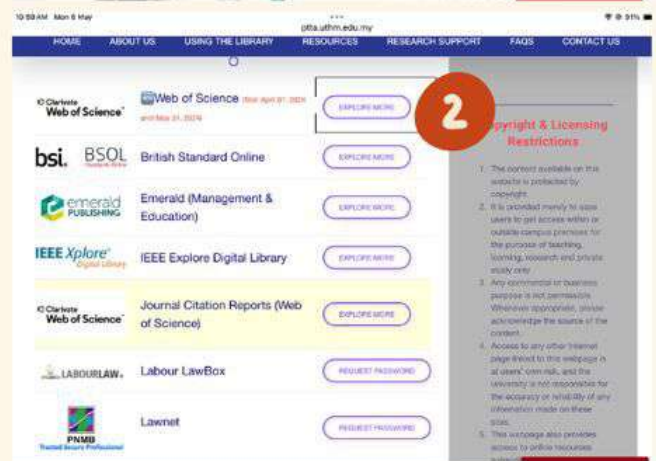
10:59 AM Mon 6 May

ptta.uthm.edu.my

HOME ABOUT US USING THE LIBRARY RESOURCES RESEARCH SUPPORT FAQS CONTACT US

Clarivate Web of Science

Web of Science (trial April 01, 2024 until May 31, 2024)

EXPLORE MORE

2

Copyright & Licensing Restrictions

bsi. BSOL

British Standard Online

EXPLORE MORE

emerald PUBLISHING

Emerald (Management & Education)

EXPLORE MORE

IEEE Xplore Digital Library

IEEE Explore Digital Library

EXPLORE MORE

Clarivate Web of Science

Journal Citation Reports (Web of Science)

EXPLORE MORE

LABOURLAW

Labour LawBox

REQUEST PASSWORD

PNMB

Lawnet

REQUEST PASSWORD

1. The content available on this website is protected by copyright.
2. It is provided merely to ease users to get access within or outside campus premises for the purpose of teaching, learning, research and private study only.
3. Any commercial or business purpose is not permissible. Wherever appropriate, please acknowledge the source of the content.
4. Access to any other Internet page linked to this webpage is at users' own risk, and the university is not responsible for the accuracy or reliability of any information made on these sites.
5. This webpage also provides access to online resources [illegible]